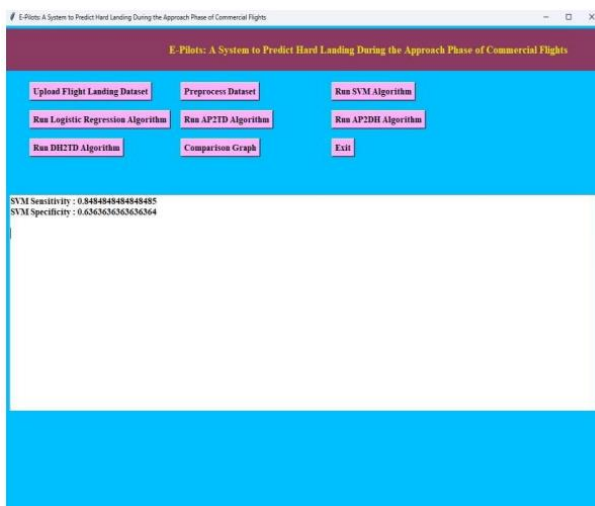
E-Pilots: A System to Predict Hard Landing During the Approach Phase of Commercial Flights

E-Pilots: A System to Predict Hard Landing During the Approach Phase of Commercial Flights

Upload Flight Landing Dataset

Preprocess Dataset

Run SVM Algorithm

Run Logistic Regression Algorithm

Run AP2TD Algorithm

Run AP2DH Algorithm

Run DH2TD Algorithm

Comparison Graph

Exit

SVM Sensitivity : 0.8484848484848485
SVM Specificity : 0.6363636363636364